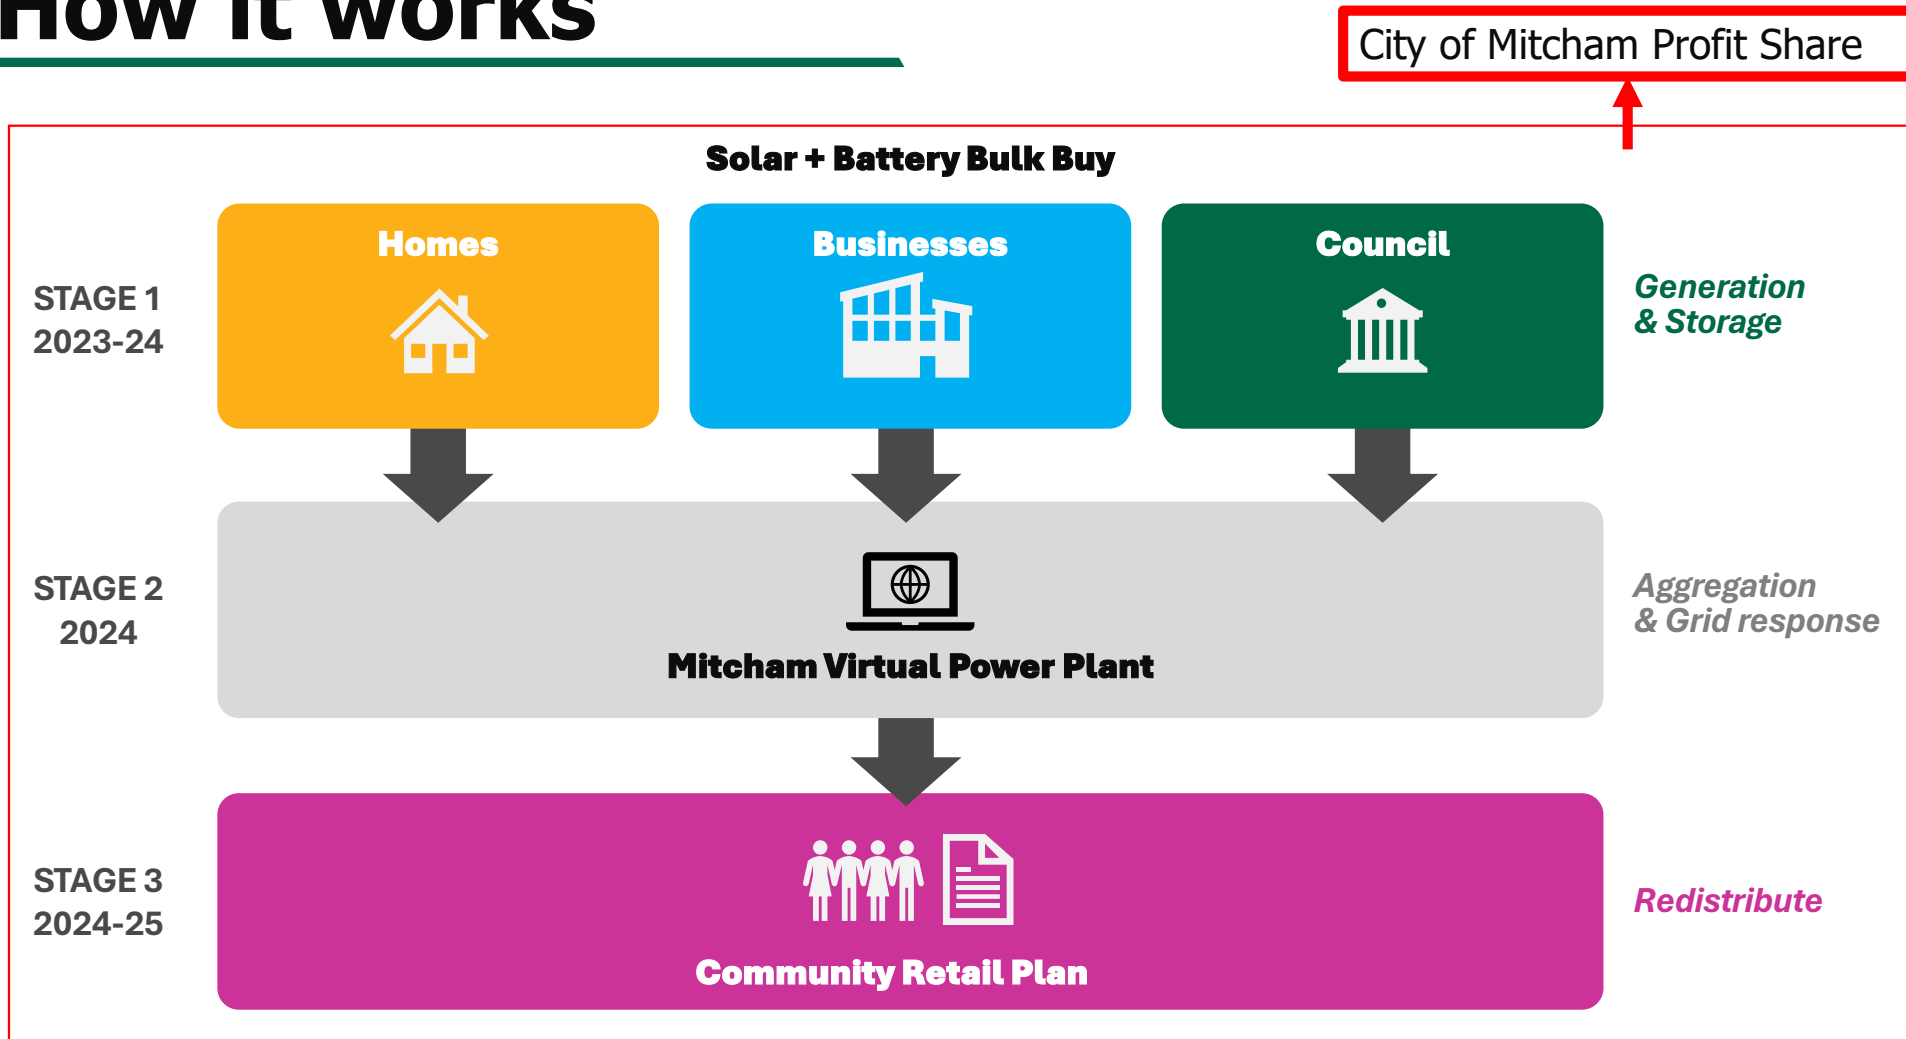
How it works

City of Mitcham Profit Share

Solar + Battery Bulk Buy

STAGE 1
2023-24

Homes

Businesses

Council

Generation & Storage

STAGE 2
2024

Mitcham Virtual Power Plant

Aggregation & Grid response

STAGE 3
2024-25

Community Retail Plan

Redistribute